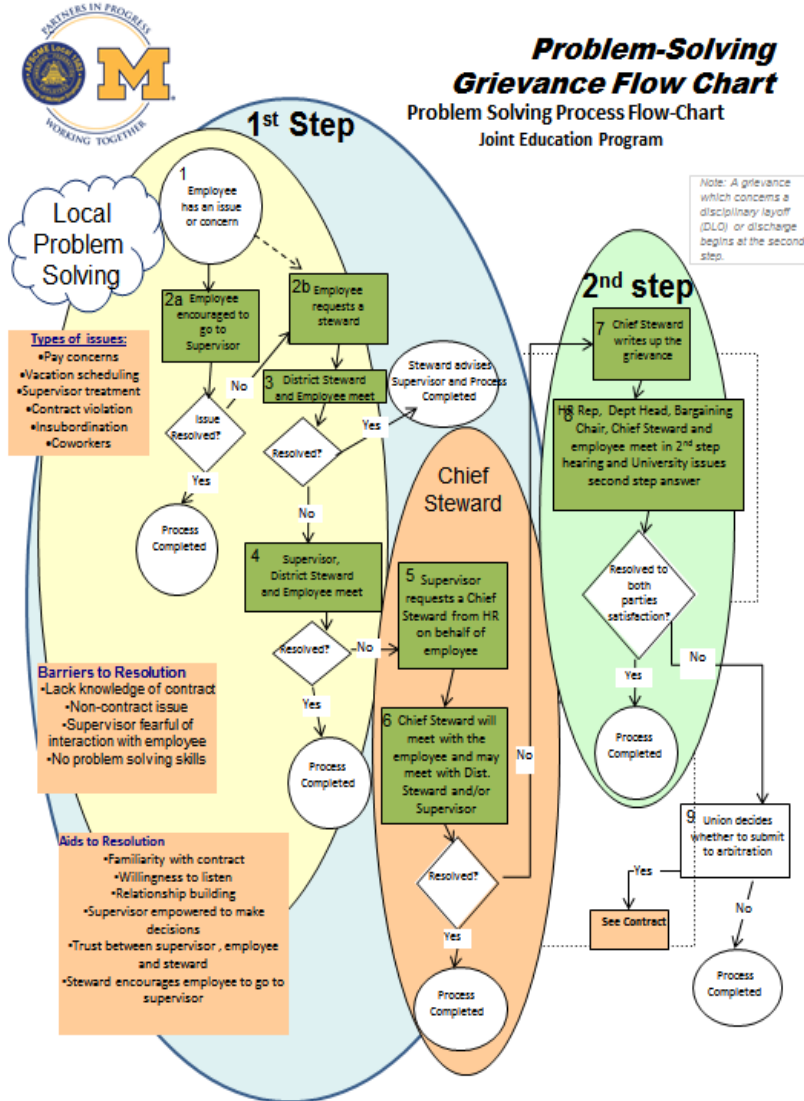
PARTNERS IN PROGRESS
AFSCME Local 1583
WORKING TOGETHER
M

Problem-Solving Grievance Flow Chart
Problem Solving Process Flow-Chart
Joint Education Program

1st Step

Local Problem Solving

Note: A grievance which concerns a disciplinary layoff (DLO) or discharge begins at the second step.

1 Employee has an issue or concern

2a Employee encouraged to go to Supervisor

2b Employee requests a steward

Types of issues:
•Pay concerns
•Vacation scheduling
•Supervisor treatment
•Contract violation
•Insubordination
•Coworkers

No

Issue Resolved?

3 District Steward and Employee meet

Steward advises Supervisor and Process Completed

Yes

Resolved?

Yes

Process Completed

No

4 Supervisor, District Steward and Employee meet

Resolved?

No

Yes

Process Completed

Chief Steward

5 Supervisor requests a Chief Steward from HR on behalf of employee

6 Chief Steward will meet with the employee and may meet with Dist. Steward and/or Supervisor

Resolved?

Yes

Process Completed

No

Barriers to Resolution
•Lack knowledge of contract
•Non-contract issue
•Supervisor fearful of interaction with employee
•No problem solving skills

Aids to Resolution
•Familiarity with contract
•Willingness to listen
•Relationship building
•Supervisor empowered to make decisions
•Trust between supervisor , employee and steward
•Steward encourages employee to go to supervisor

2nd step

7 Chief Steward writes up the grievance

8 HR Rep, Dept Head, Bargaining Chair, Chief Steward and employee meet in 2nd step hearing and University issues second step answer

Resolved to both parties satisfaction?

No

Yes

Process Completed

9 Union decides whether to submit to arbitration

Yes

See Contract

No

Process Completed